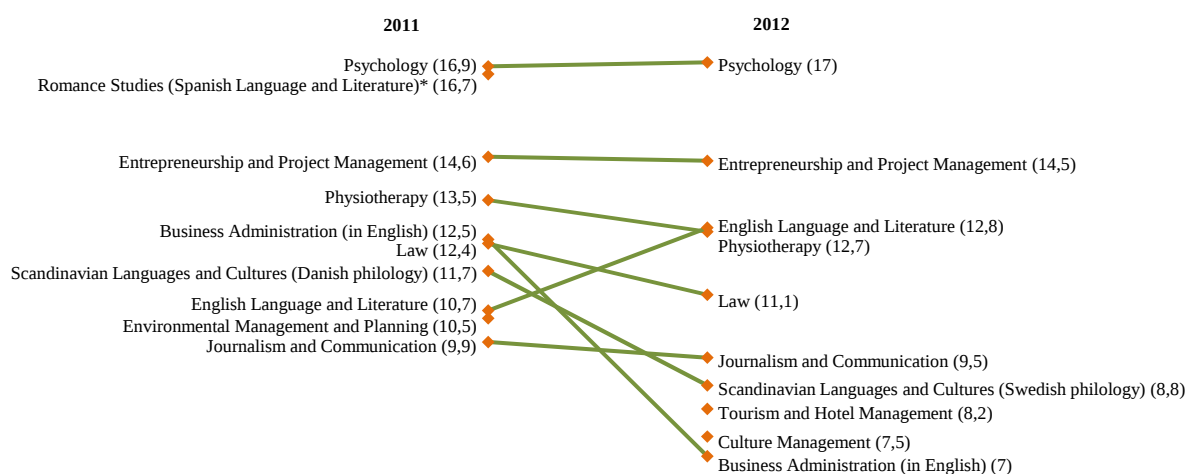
2011

2012

Psychology (16,9)
Romance Studies (Spanish Language and Literature)* (16,7)

Entrepreneurship and Project Management (14,6)

Physiotherapy (13,5)

Business Administration (in English) (12,5)
Law (12,4)
Scandinavian Languages and Cultures (Danish philology) (11,7)

English Language and Literature (10,7)
Environmental Management and Planning (10,5)
Journalism and Communication (9,9)

Psychology (17)

Entrepreneurship and Project Management (14,5)

English Language and Literature (12,8)
Physiotherapy (12,7)

Law (11,1)

Journalism and Communication (9,5)
Scandinavian Languages and Cultures (Swedish philology) (8,8)
Tourism and Hotel Management (8,2)
Culture Management (7,5)
Business Administration (in English) (7)